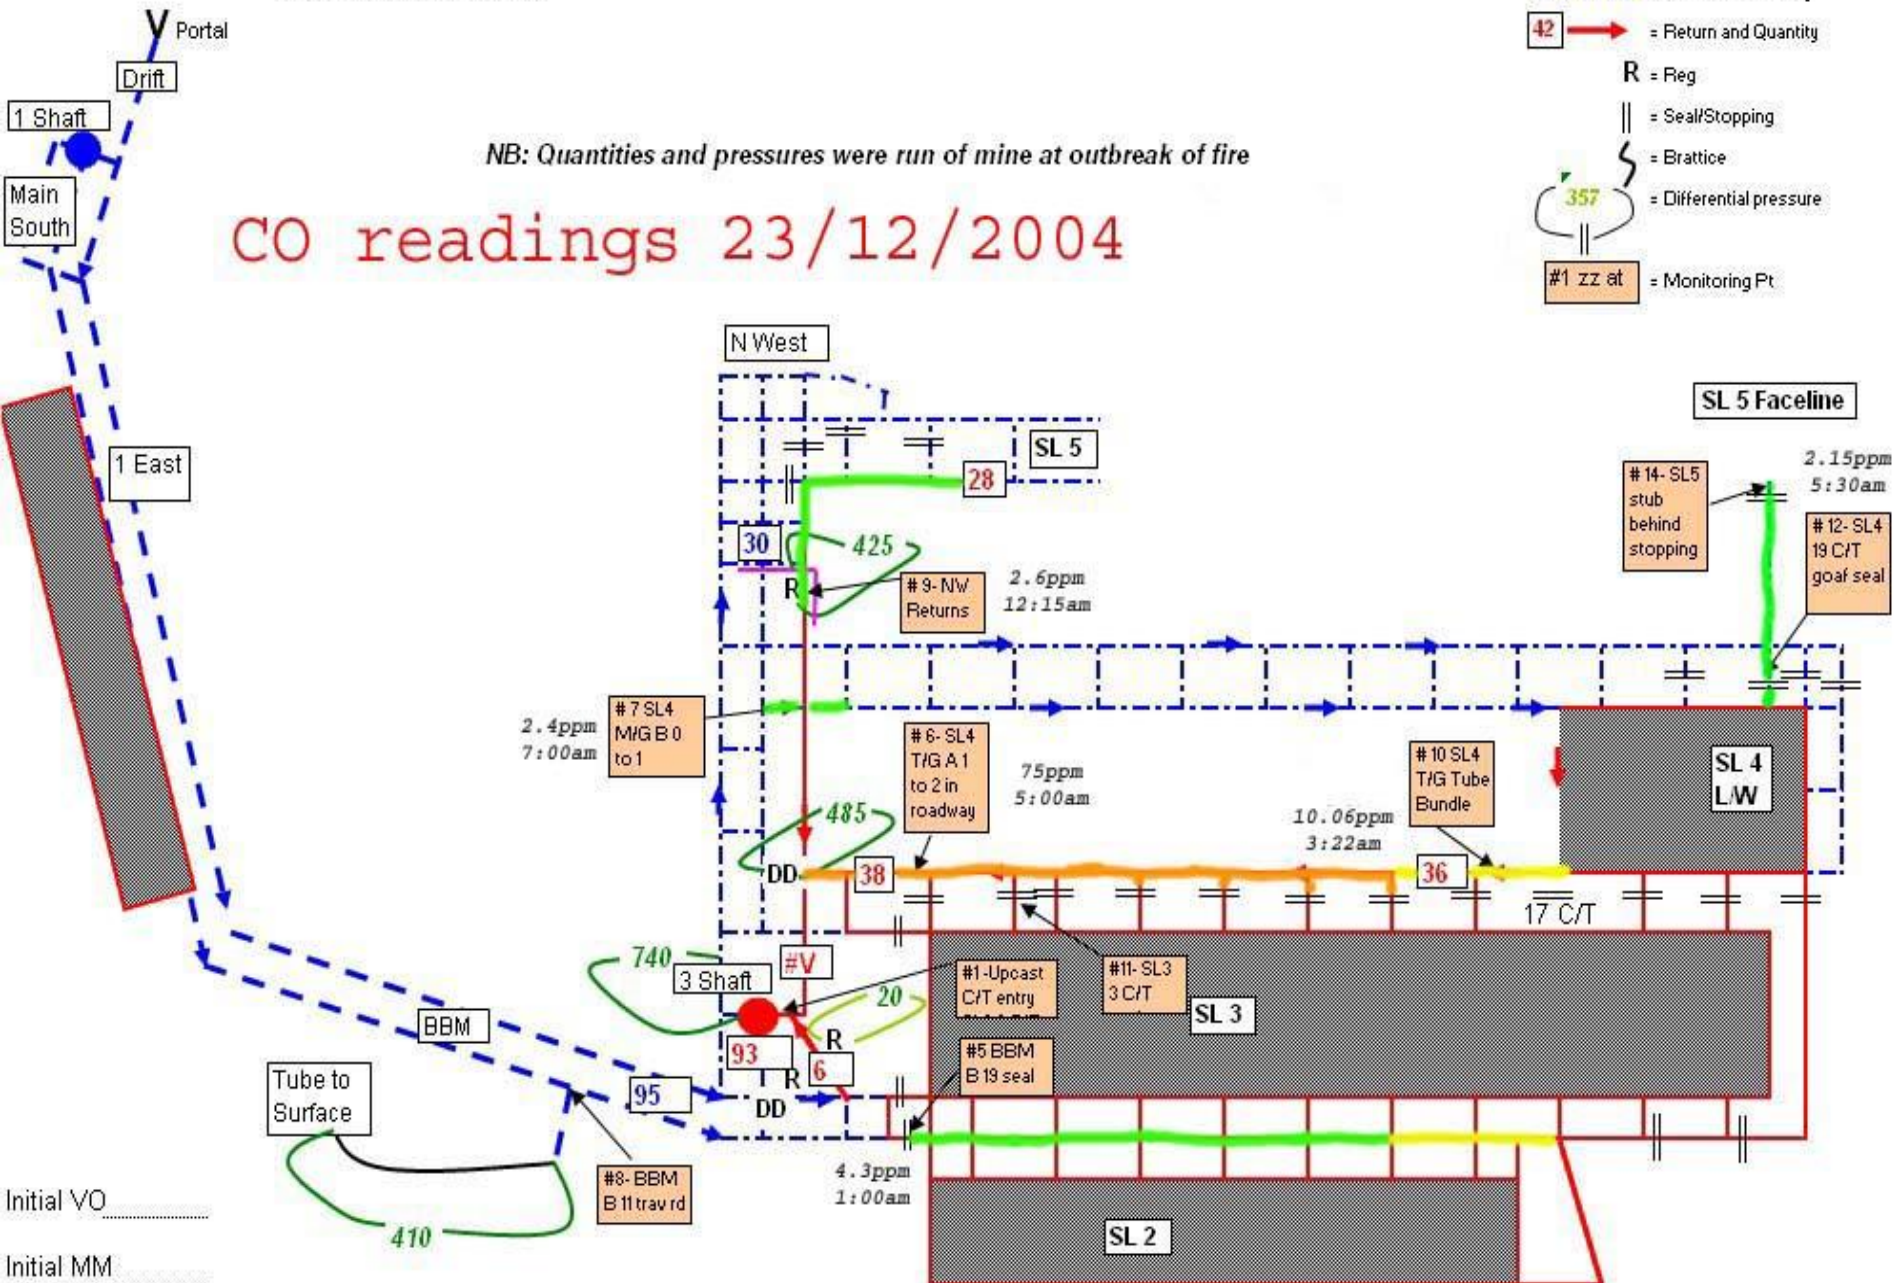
Portal
Drift
1 Shaft
Main South

42 = Return and Quantity
R = Reg
= Seal/Stopping
= Brattice
357 = Differential pressure
#1 zz at = Monitoring Pt

NB: Quantities and pressures were run of mine at outbreak of fire

CO readings 23/12/2004

N West
SL 5
SL 5 Faceline
28
30
425
R
#9- NW Returns
2.6ppm 12:15am
#14- SL5 stub behind stopping
2.15ppm 5:30am
#12- SL4 19 C/T goaf seal
1 East
#7 SL4 M/G B 0 to 1
2.4ppm 7:00am
#6- SL4 T/G A 1 to 2 in roadway
75ppm 5:00am
485
#10 SL4 T/G Tube Bundle
10.06ppm 3:22am
SL 4 L/W
DD
38
36
17 C/T
740
3 Shaft
#V
20
#1-Upcast C/T entry
#11- SL3 3 C/T
SL 3
93
R
6
R
#5 BBM B 19 seal
BBM
95
DD
Tube to Surface
#8- BBM B 11 trav rd
4.3ppm 1:00am
410
SL 2
Initial VO
Initial MM